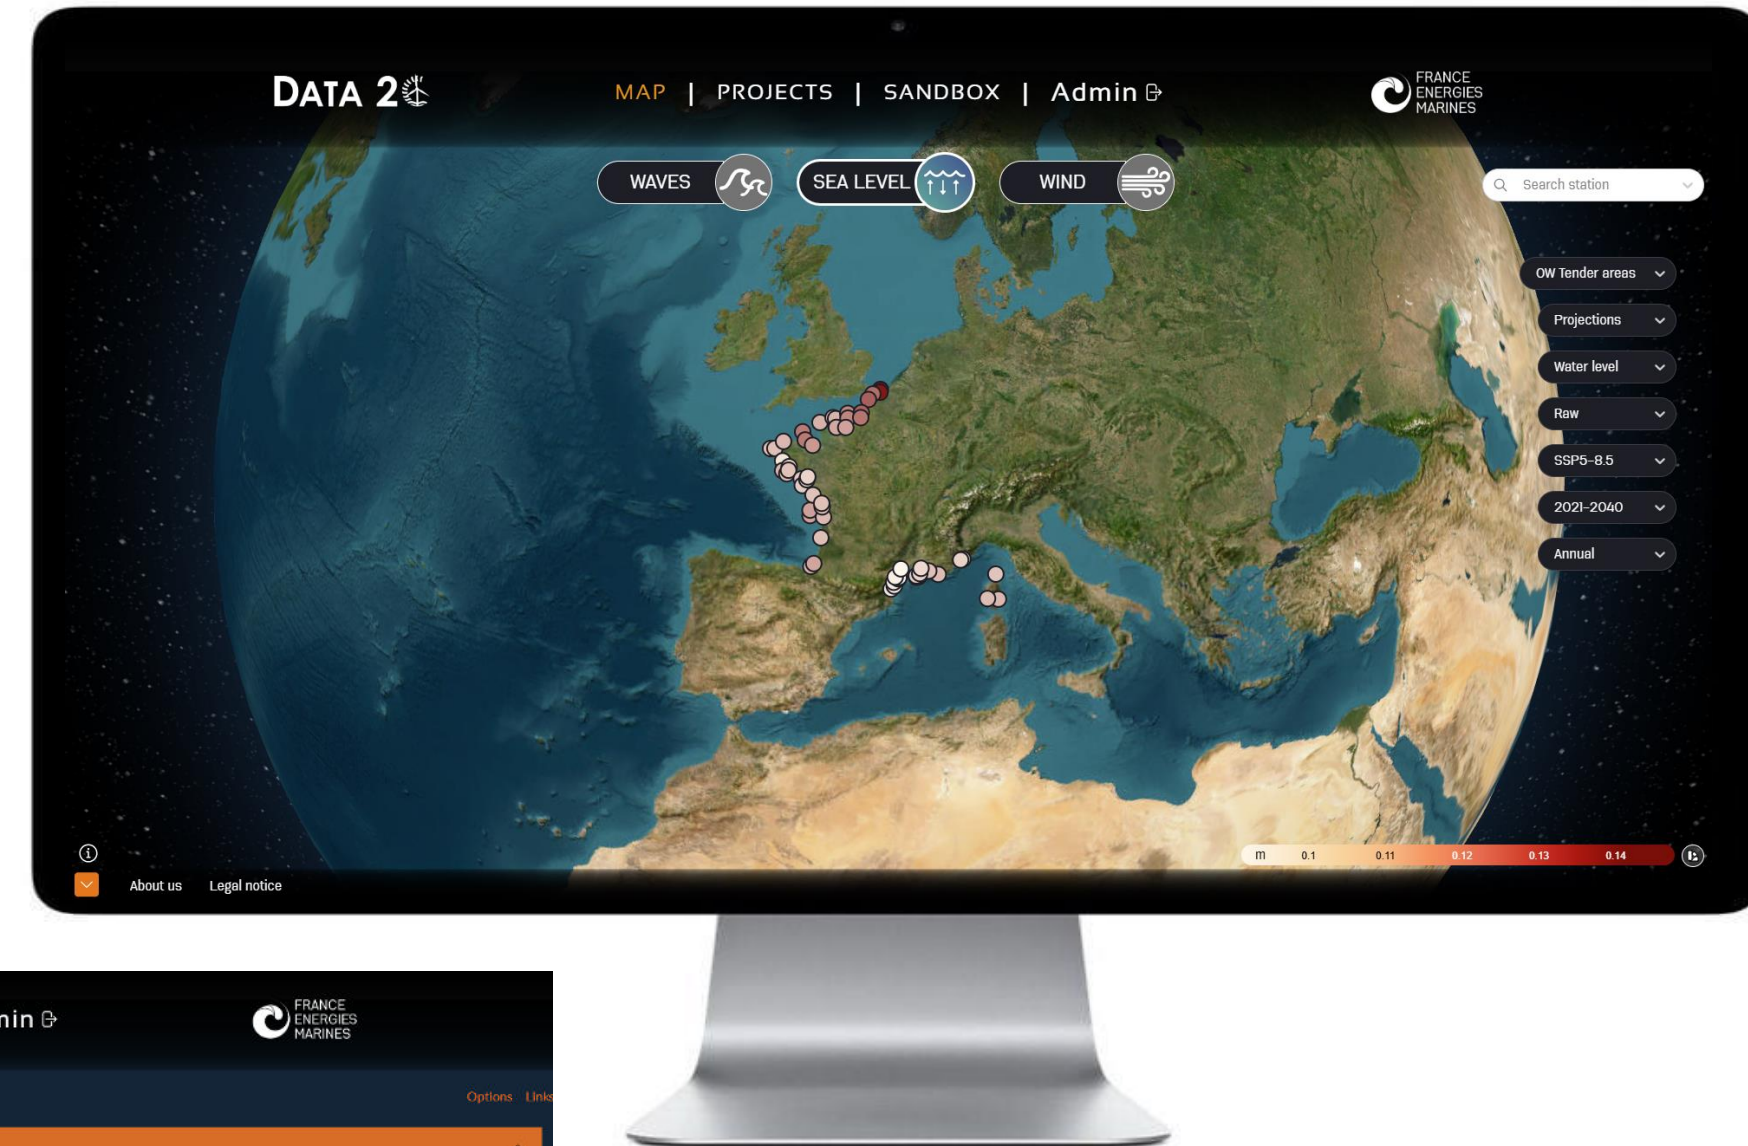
DATA 2

MAP | PROJECTS | SANDBOX | Admin

FRANCE ENERGIES MARINES

WAVES

SEA LEVEL

WIND

Search station

OW Tender areas

Projections

Water level

Raw

SSP5-8.5

2021-2040

Annual

About us

Legal notice

m 0.1 0.11 0.12 0.13 0.14

nin

FRANCE ENERGIES MARINES

Options Link